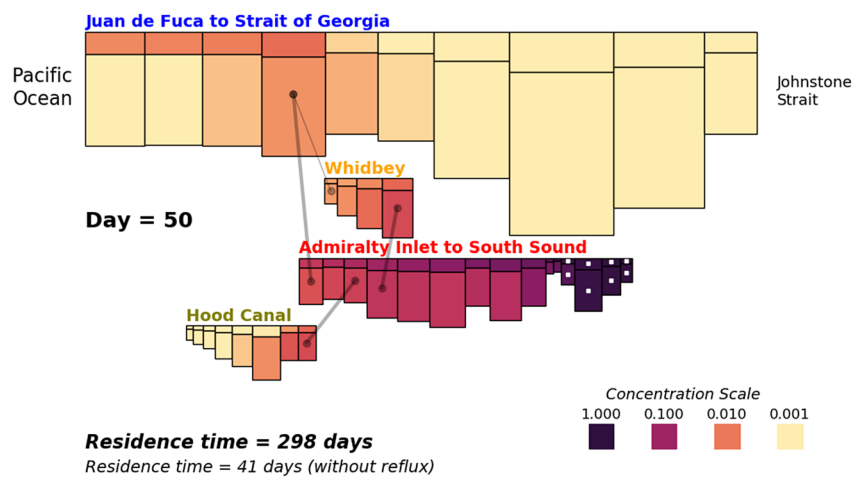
Juan de Fuca to Strait of Georgia

Pacific Ocean

Johnstone Strait

Whidbey

Day = 50

Admiralty Inlet to South Sound

Hood Canal

Concentration Scale
1.000 0.100 0.010 0.001

Residence time = 298 days
Residence time = 41 days (without reflux)